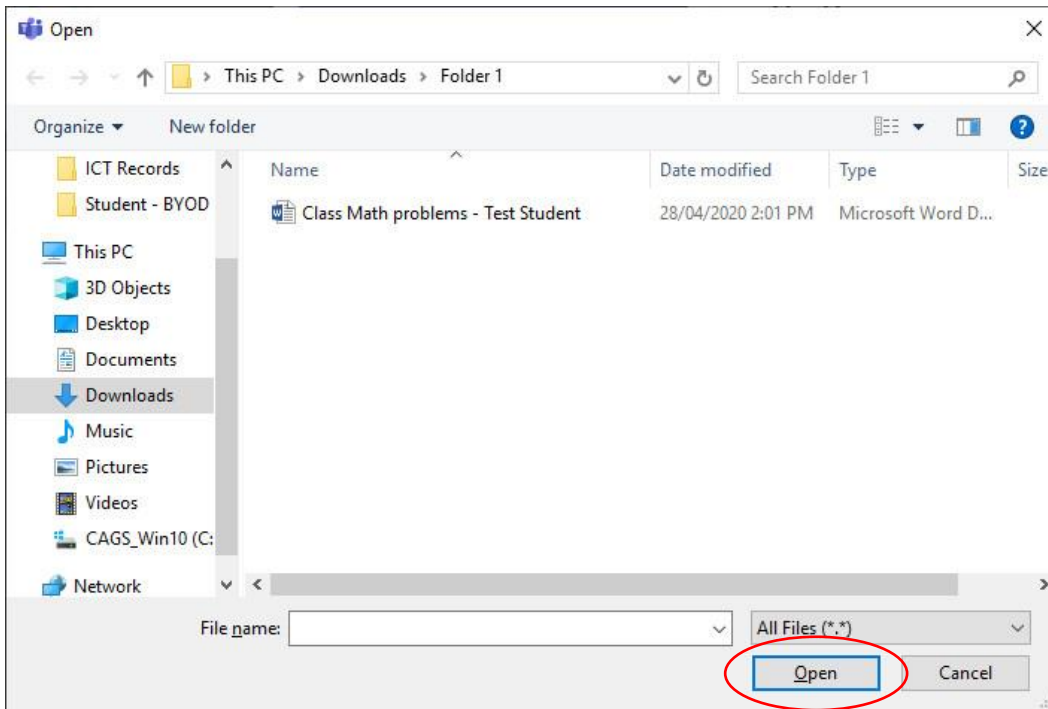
Open

This PC > Downloads > Folder 1

Search Folder 1

Organize ▾ New folder

ICT Records
Student - BYOD
This PC
3D Objects
Desktop
Documents
Downloads
Music
Pictures
Videos
CAGS_Win10 (C:
Network

| Name | Date modified | Type | Size |
|---|---|---|---|
| Class Math problems - Test Student | 28/04/2020 2:01 PM | Microsoft Word D... | |

File name:
All Files (*.*)

Open
Cancel